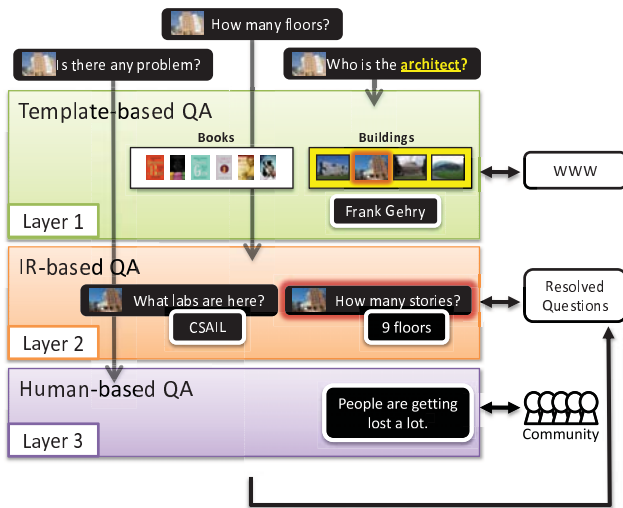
How many floors?

Is there any problem?

Who is the architect?

Template-based QA

Books

Buildings

WWW

Frank Gehry

Layer 1

IR-based QA

What labs are here?

How many stories?

Resolved Questions

CSAIL

9 floors

Layer 2

Human-based QA

People are getting lost a lot.

Community

Layer 3